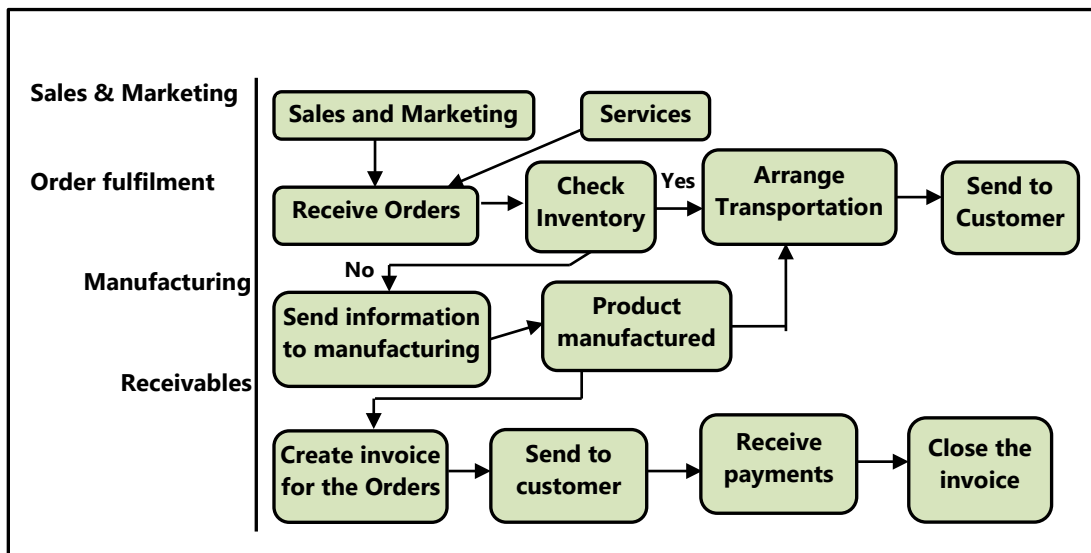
Sales & Marketing

Order fulfilment

Manufacturing

Receivables

Sales and Marketing

Services

Receive Orders

Check Inventory

Yes

Arrange Transportation

Send to Customer

No

Send information to manufacturing

Product manufactured

Create invoice for the Orders

Send to customer

Receive payments

Close the invoice